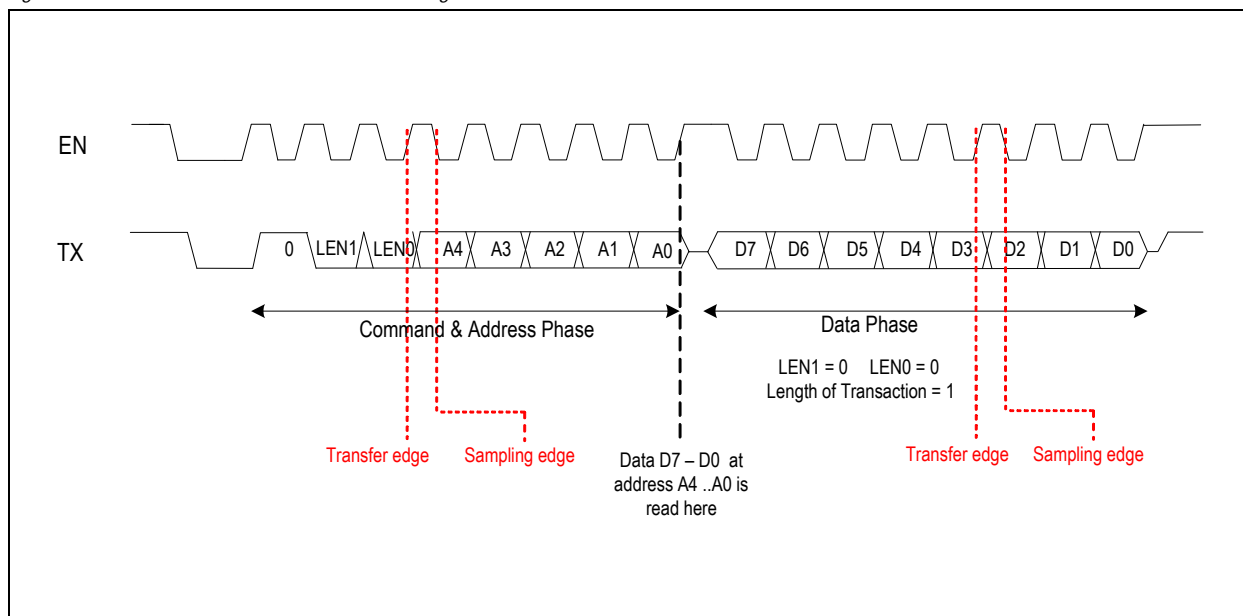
EN

TX

0 LEN1 LEN0 A4 A3 A2 A1 A0 D7 D6 D5 D4 D3 D2 D1 D0

Command & Address Phase

Data Phase

LEN1 = 0 LEN0 = 0
Length of Transaction = 1

Transfer edge

Sampling edge

Data D7 – D0 at address A4 ..A0 is read here

Transfer edge

Sampling edge